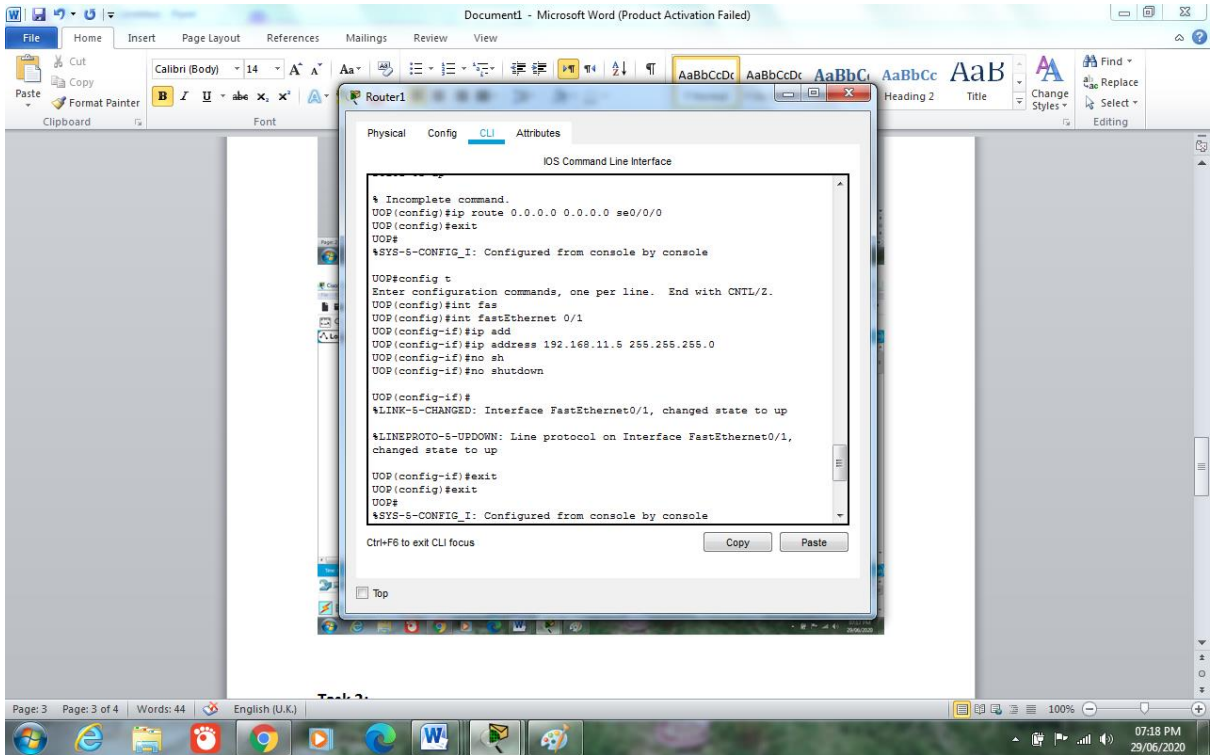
Document1 - Microsoft Word (Product Activation Failed)

File Home Insert Page Layout References Mailings Review View

Cut
Copy
Paste
Format Painter
Clipboard

Calibri (Body) 14
Font

AaBbCcDc AaBbCcDc AaBbCc AaBbCc AaB
Heading 2 Title
Change Styles
Find
Replace
Select
Editing

Router1

Physical Config CLI Attributes

IOS Command Line Interface

% Incomplete command.
UOP(config)#ip route 0.0.0.0 0.0.0.0 se0/0/0
UOP(config)#exit
UOP#
%SYS-5-CONFIG_I: Configured from console by console

UOP#config t
Enter configuration commands, one per line. End with CNTL/Z.
UOP(config)#int fas
UOP(config)#int fastEthernet 0/1
UOP(config-if)#ip add
UOP(config-if)#ip address 192.168.11.5 255.255.255.0
UOP(config-if)#no sh
UOP(config-if)#no shutdown

UOP(config-if)#
%LINK-5-CHANGED: Interface FastEthernet0/1, changed state to up

%LINEPROTO-5-UPDOWN: Line protocol on Interface FastEthernet0/1, changed state to up

UOP(config-if)#exit
UOP(config)#exit
UOP#
%SYS-5-CONFIG_I: Configured from console by console

Ctrl+F6 to exit CLI focus

Copy Paste

Top

Task 2:

Page: 3 Page: 3 of 4 Words: 44 English (U.K.)

100%

07:18 PM
29/06/2020